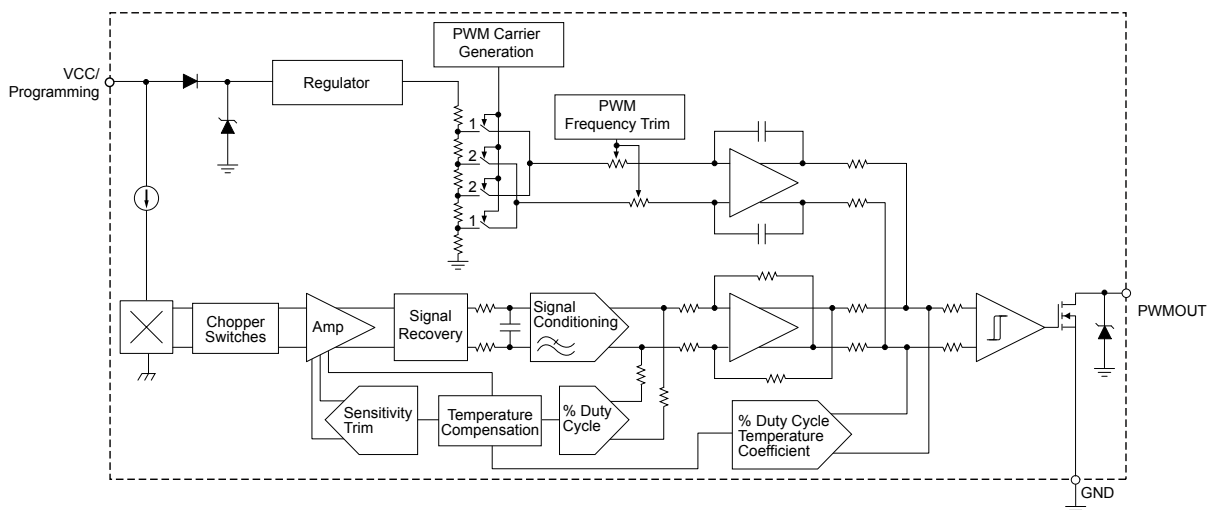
VCC/
Programming

Regulator

PWM Carrier
Generation

PWM
Frequency Trim

1
2
2
1

Chopper
Switches

Amp

Signal
Recovery

Signal
Conditioning

PWMOUT

Sensitivity
Trim

Temperature
Compensation

% Duty
Cycle

% Duty Cycle
Temperature
Coefficient

GND